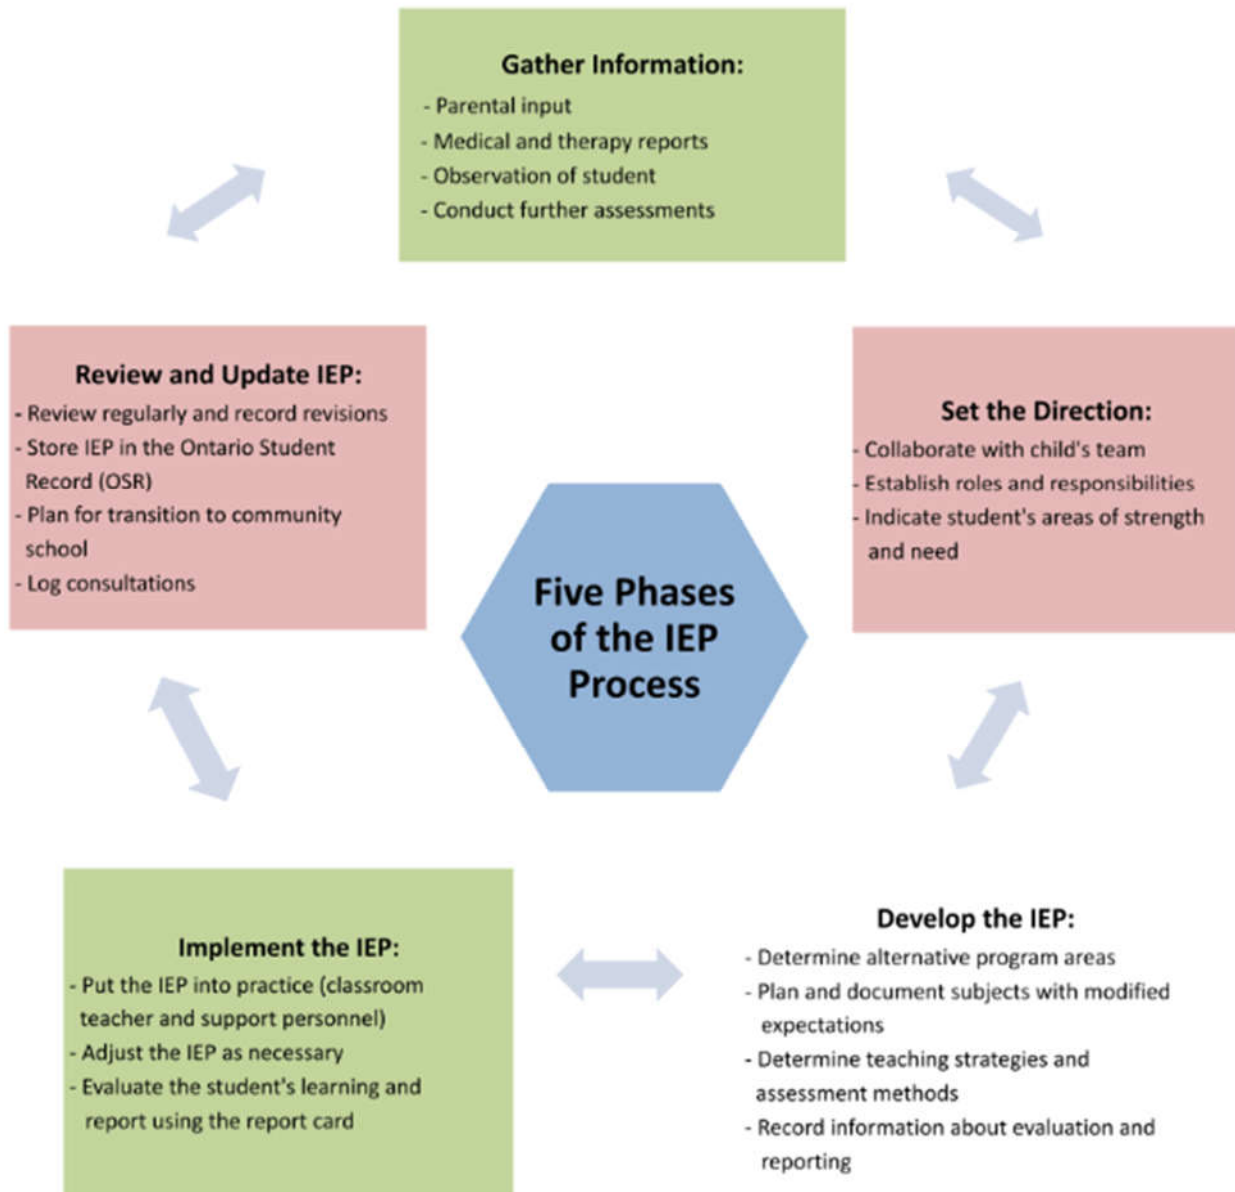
Gather Information:
- Parental input
- Medical and therapy reports
- Observation of student
- Conduct further assessments

Set the Direction:
- Collaborate with child's team
- Establish roles and responsibilities
- Indicate student's areas of strength and need

Five Phases of the IEP Process

Develop the IEP:
- Determine alternative program areas
- Plan and document subjects with modified expectations
- Determine teaching strategies and assessment methods
- Record information about evaluation and reporting

Implement the IEP:
- Put the IEP into practice (classroom teacher and support personnel)
- Adjust the IEP as necessary
- Evaluate the student's learning and report using the report card

Review and Update IEP:
- Review regularly and record revisions
- Store IEP in the Ontario Student Record (OSR)
- Plan for transition to community school
- Log consultations